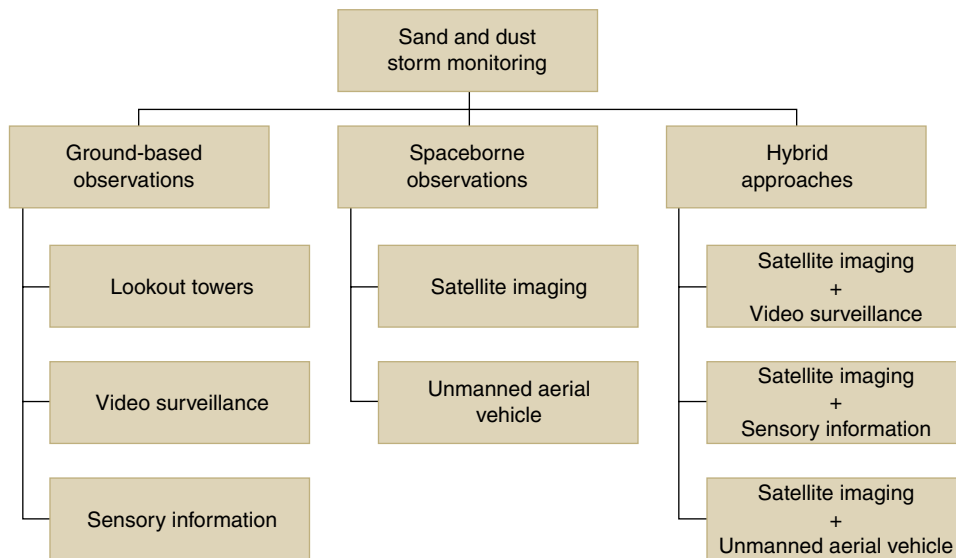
Sand and dust storm monitoring

Ground-based observations

Lookout towers

Video surveillance

Sensory information

Spaceborne observations

Satellite imaging

Unmanned aerial vehicle

Hybrid approaches

Satellite imaging + Video surveillance

Satellite imaging + Sensory information

Satellite imaging + Unmanned aerial vehicle